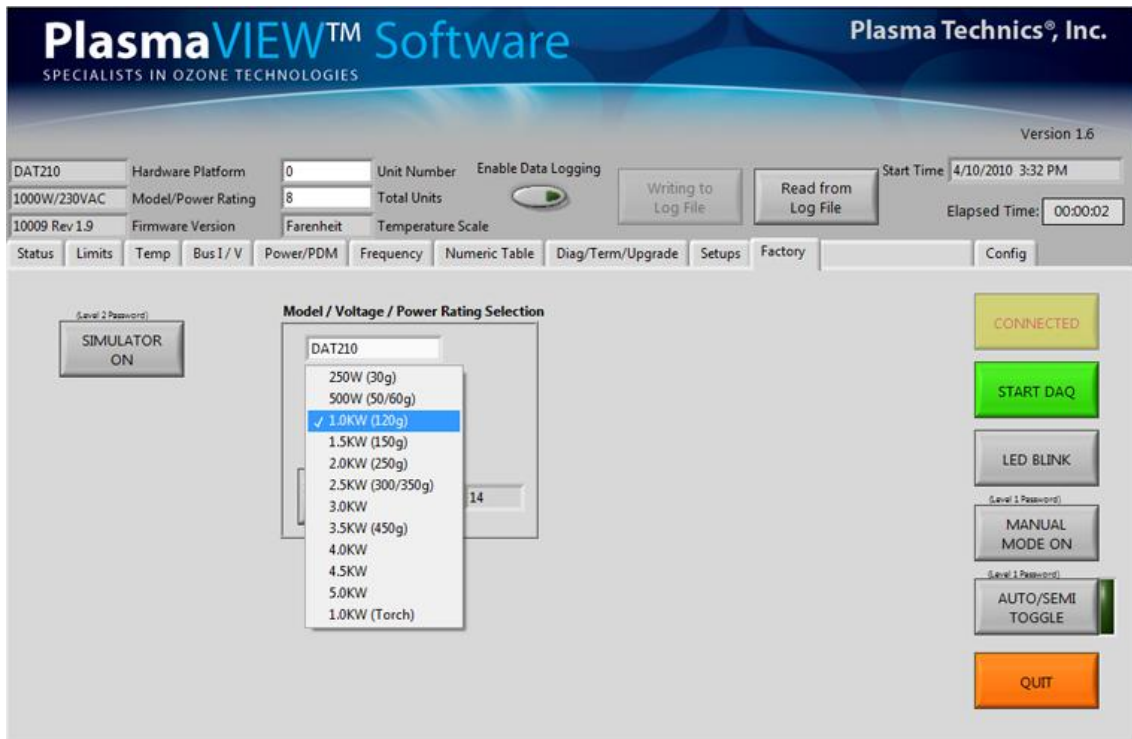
PlasmaVIEW™ Software
SPECIALISTS IN OZONE TECHNOLOGIES
Plasma Technics®, Inc.

Version 1.6

DAT210 Hardware Platform
1000W/230VAC Model/Power Rating
10009 Rev 1.9 Firmware Version
0 Unit Number
8 Total Units
Farenheit Temperature Scale
Enable Data Logging
Writing to Log File
Read from Log File
Start Time 4/10/2010 3:32 PM
Elapsed Time: 00:00:02

Status | Limits | Temp | Bus I / V | Power/PDM | Frequency | Numeric Table | Diag/Term/Upgrade | Setups | Factory | Config

(Level 2 Password)
SIMULATOR ON

Model / Voltage / Power Rating Selection
DAT210
250W (30g)
500W (50/60g)
✓ 1.0KW (120g)
1.5KW (150g)
2.0KW (250g)
2.5KW (300/350g)
3.0KW
3.5KW (450g)
4.0KW
4.5KW
5.0KW
1.0KW (Torch)
14

CONNECTED
START DAQ
LED BLINK
(Level 1 Password)
MANUAL MODE ON
(Level 1 Password)
AUTO/SEMI TOGGLE
QUIT